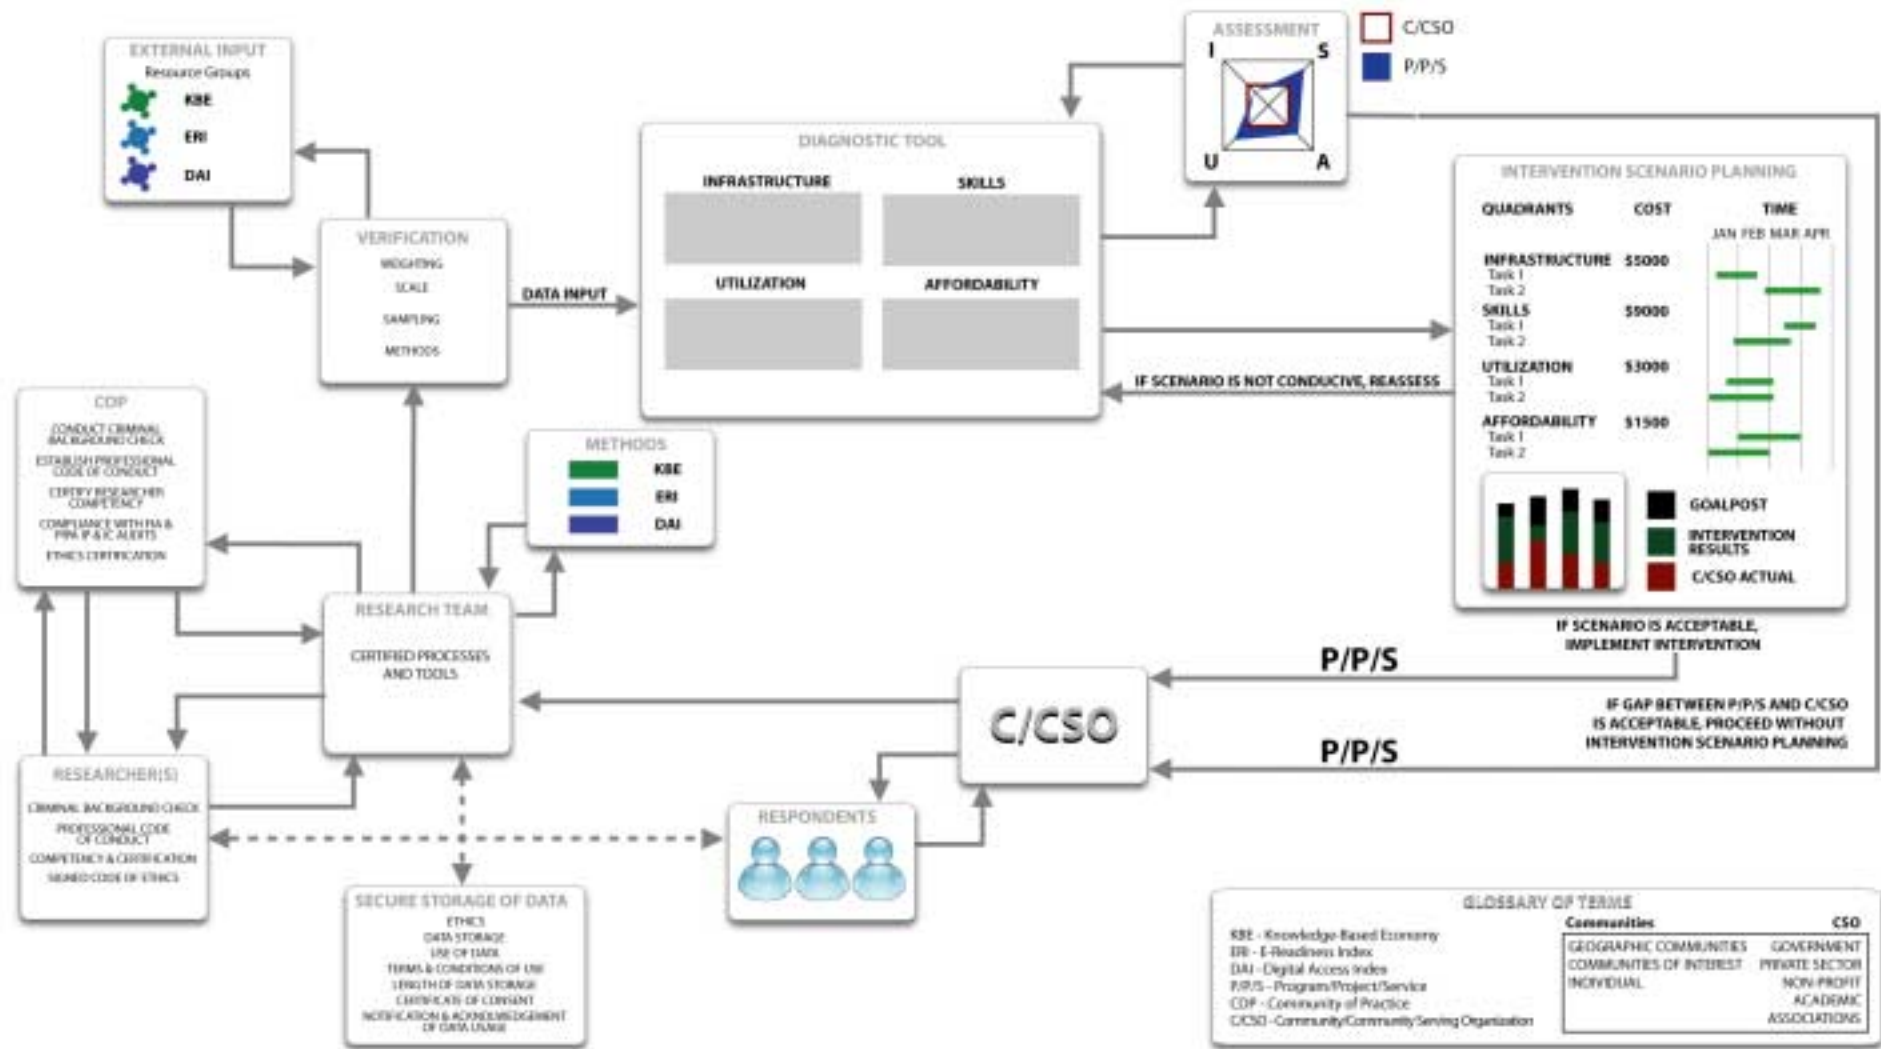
EXTERNAL INPUT
Resource Groups
KBE
ERI
DAI

VERIFICATION
WEIGHTING
SCALE
SAMPLING
METHODS

DATA INPUT

DIAGNOSTIC TOOL
INFRASTRUCTURE
SKILLS
UTILIZATION
AFFORDABILITY

ASSESSMENT
I S U A

C/CSO
P/P/S

INTERVENTION SCENARIO PLANNING
QUADRANTS COST TIME
JAN FEB MAR APR
INFRASTRUCTURE $5000
Task 1
Task 2
SKILLS $9000
Task 1
Task 2
UTILIZATION $3000
Task 1
Task 2
AFFORDABILITY $1500
Task 1
Task 2

GOALPOST
INTERVENTION RESULTS
C/CSO ACTUAL

IF SCENARIO IS NOT CONDUCIVE, REASSESS

IF SCENARIO IS ACCEPTABLE, IMPLEMENT INTERVENTION

COP
CONDUCT CRIMINAL BACKGROUND CHECK
ESTABLISH PROFESSIONAL CODE OF CONDUCT
CERTIFY RESEARCHER COMPETENCY
COMPLIANCE WITH FIA & PIPA IP & IC AUDITS
ETHICS CERTIFICATION

METHODS
KBE
ERI
DAI

RESEARCH TEAM
CERTIFIED PROCESSES AND TOOLS

P/P/S
C/CSO
P/P/S

IF GAP BETWEEN P/P/S AND C/CSO IS ACCEPTABLE, PROCEED WITHOUT INTERVENTION SCENARIO PLANNING

RESEARCHER(S)
CRIMINAL BACKGROUND CHECK
PROFESSIONAL CODE OF CONDUCT
COMPETENCY & CERTIFICATION
SIGNED CODE OF ETHICS

RESPONDENTS

SECURE STORAGE OF DATA
ETHICS
DATA STORAGE
USE OF DATA
TERMS & CONDITIONS OF USE
LENGTH OF DATA STORAGE
CERTIFICATE OF CONSENT
NOTIFICATION & ACKNOWLEDGEMENT OF DATA USAGE

GLOSSARY OF TERMS
KBE - Knowledge Based Economy
ERI - E-Readiness Index
DAI - Digital Access Index
P/P/S - Program/Project/Service
COP - Community of Practice
C/CSO - Community/Community Serving Organization

| Communities | CSO |
|---|---|
| GEOGRAPHIC COMMUNITIES | GOVERNMENT |
| COMMUNITIES OF INTEREST | PRIVATE SECTOR |
| INDIVIDUAL | NON-PROFIT |
| | ACADEMIC |
| | ASSOCIATIONS |